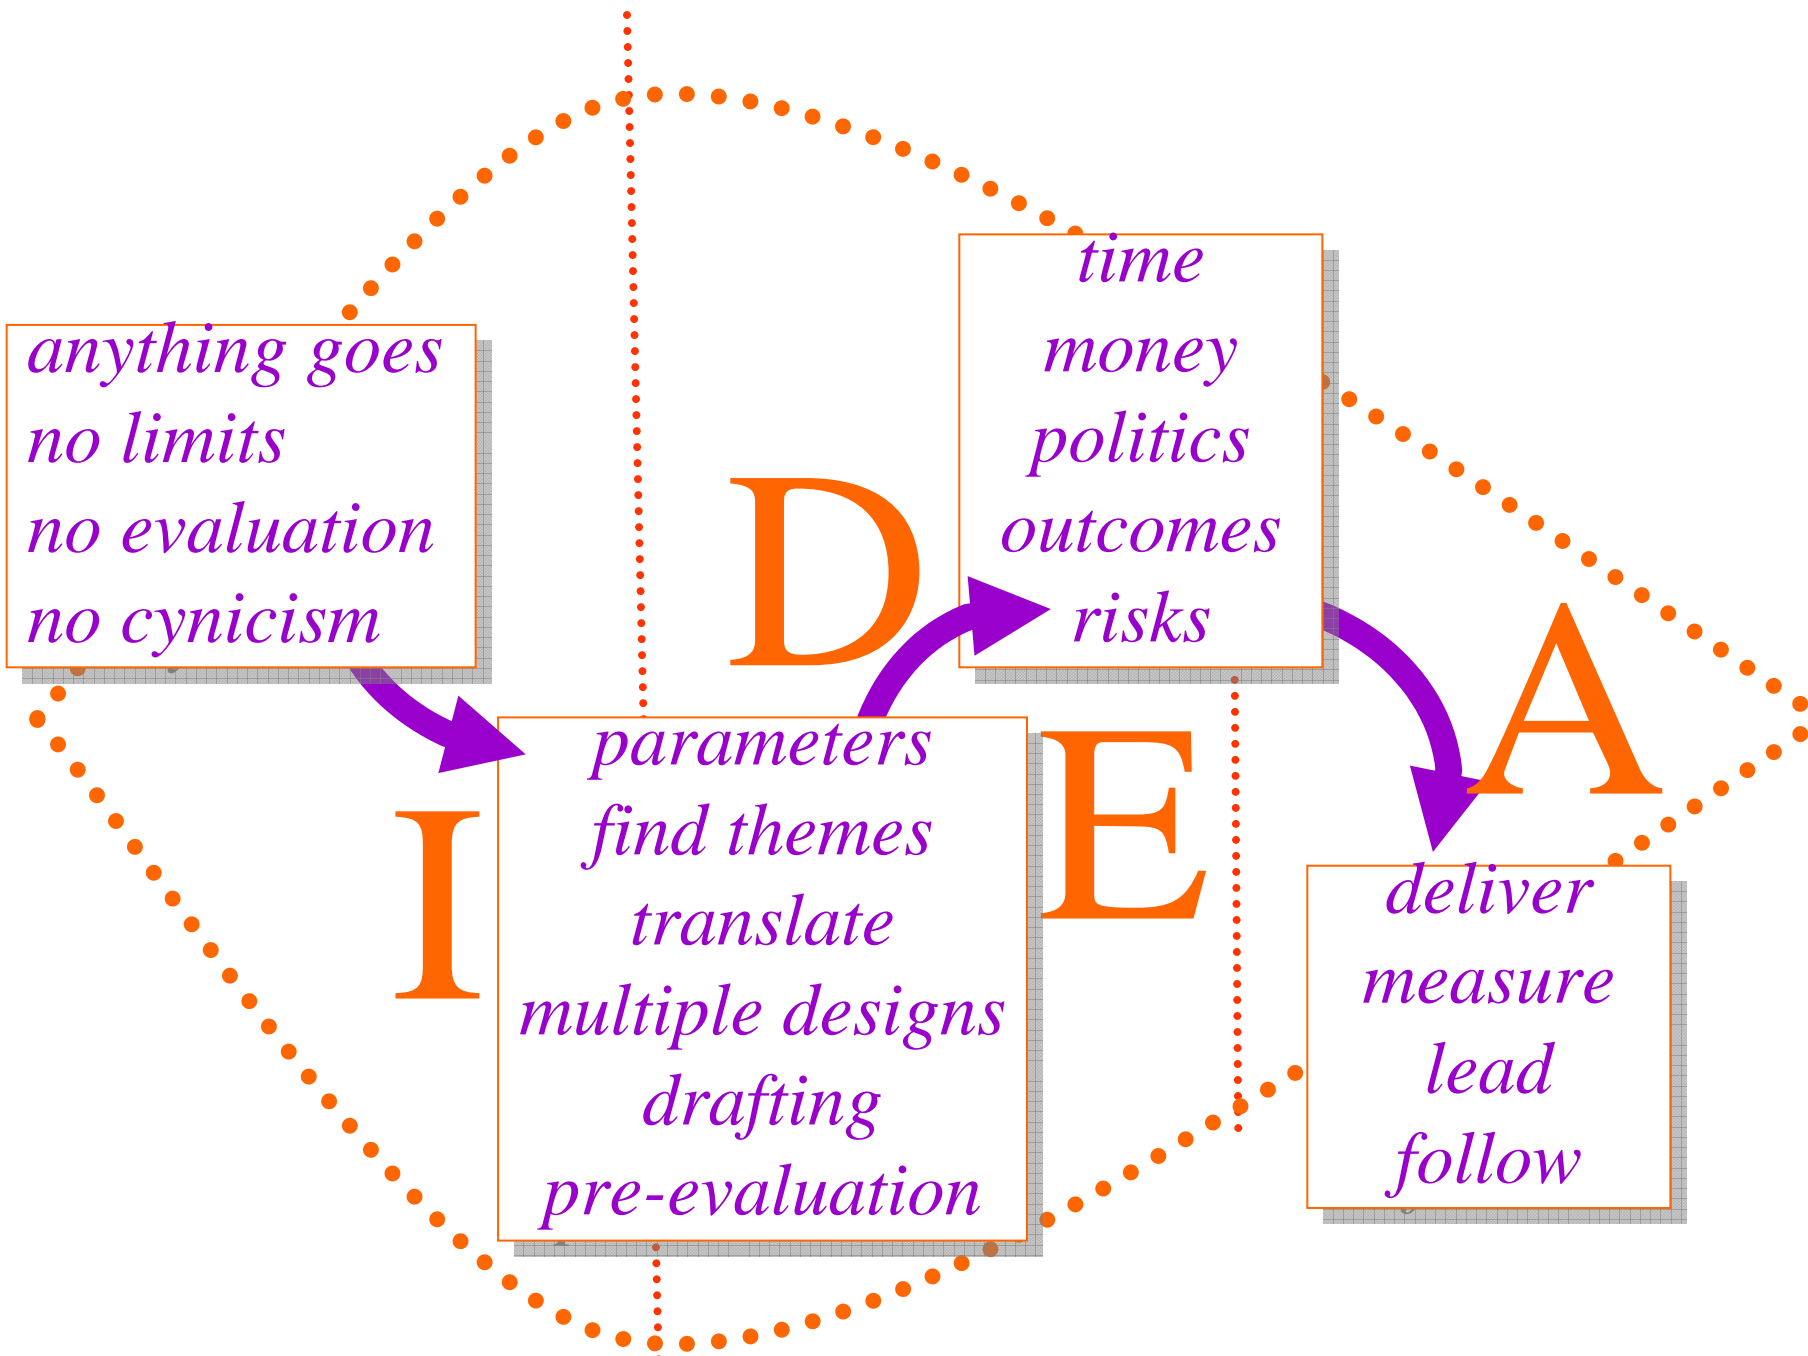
anything goes
no limits
no evaluation
no cynicism

I

parameters
find themes
translate
multiple designs
drafting
pre-evaluation

D

E

time
money
politics
outcomes
risks

A

deliver
measure
lead
follow